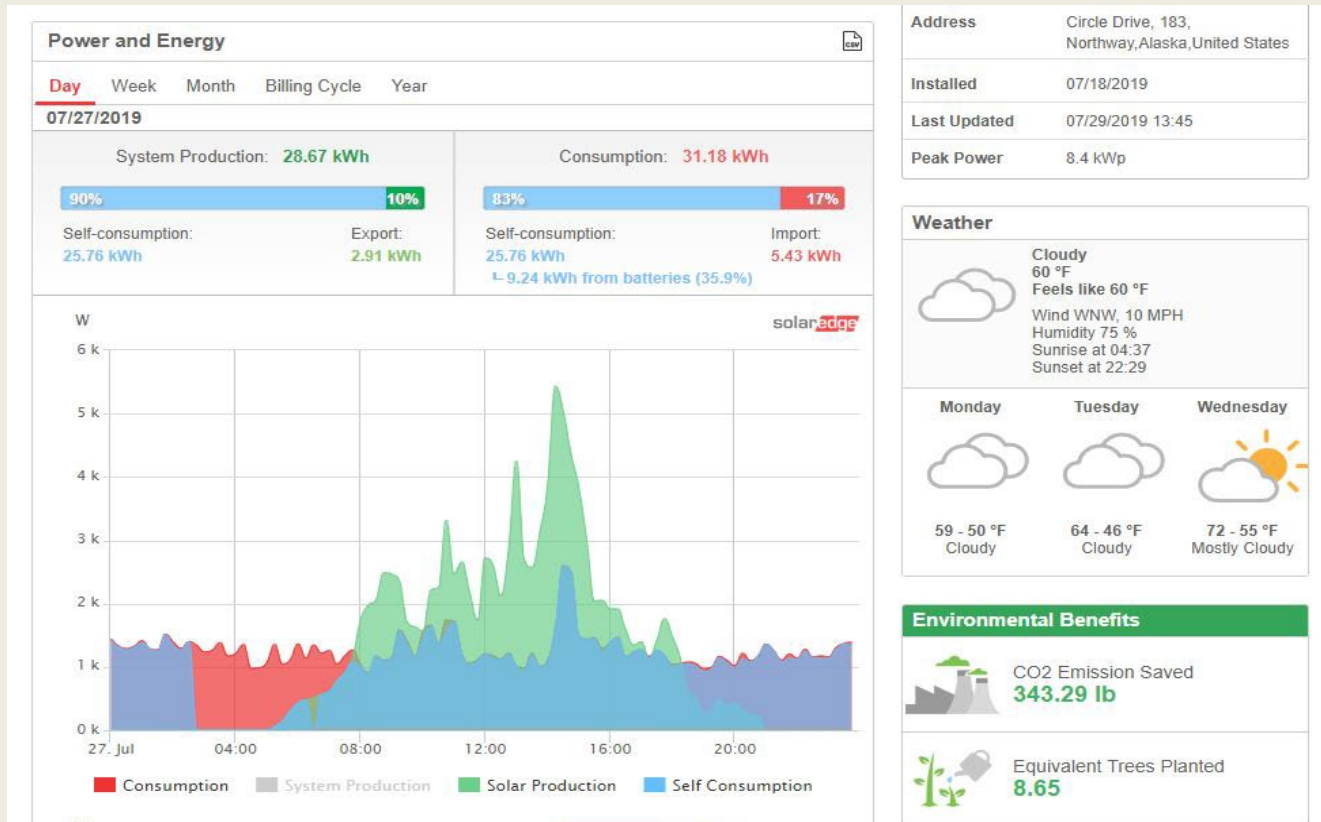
Power and Energy

Day Week Month Billing Cycle Year

07/27/2019

System Production: 28.67 kWh

90% 10%

Self-consumption: 25.76 kWh

Export: 2.91 kWh

Consumption: 31.18 kWh

83% 17%

Self-consumption: 25.76 kWh

Import: 5.43 kWh

└ 9.24 kWh from batteries (35.9%)

W

solaredge

6 k
5 k
4 k
3 k
2 k
1 k
0 k

27. Jul 04:00 08:00 12:00 16:00 20:00

Consumption System Production Solar Production Self Consumption

| Address | Circle Drive, 183, Northway,Alaska,United States |
|---|---|
| Installed | 07/18/2019 |
| Last Updated | 07/29/2019 13:45 |
| Peak Power | 8.4 kWp |

Weather

Cloudy
60 °F
Feels like 60 °F
Wind WNW, 10 MPH
Humidity 75 %
Sunrise at 04:37
Sunset at 22:29

Monday
59 - 50 °F
Cloudy

Tuesday
64 - 46 °F
Cloudy

Wednesday
72 - 55 °F
Mostly Cloudy

Environmental Benefits

CO2 Emission Saved
343.29 lb

Equivalent Trees Planted
8.65